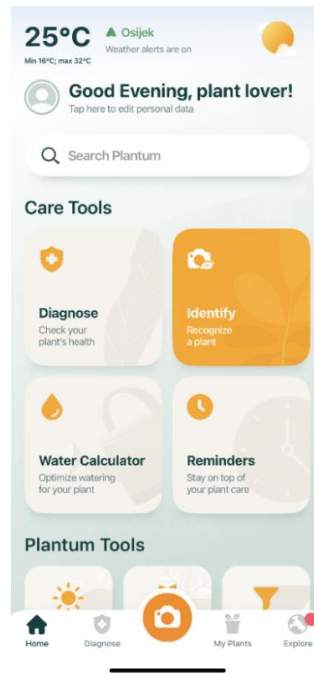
25°C
Min 16°C; max 32°C
Osijek
Weather alerts are on

Good Evening, plant lover!
Tap here to edit personal data

Search Plantum

Care Tools

Diagnose
Check your plant's health

Identify
Recognize a plant

Water Calculator
Optimize watering for your plant

Reminders
Stay on top of your plant care

Plantum Tools

Home
Diagnose
My Plants
Explore